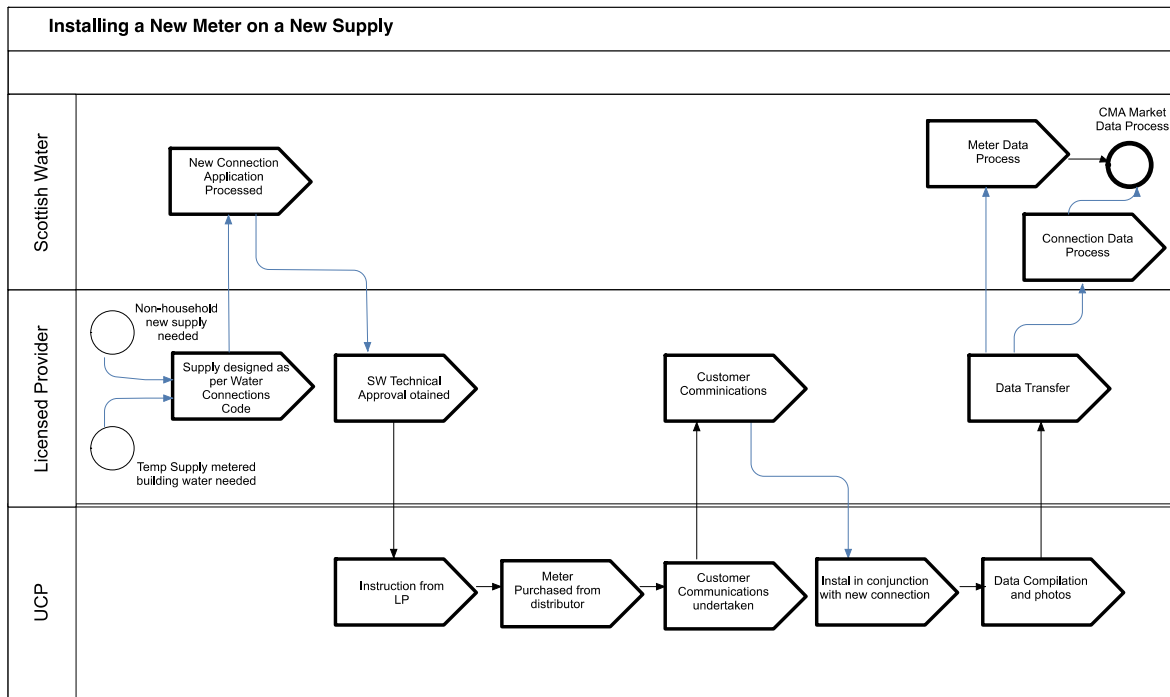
Installing a New Meter on a New Supply

Scottish Water

New Connection Application Processed

Meter Data Process

CMA Market Data Process

Connection Data Process

Licensed Provider

Non-household new supply needed

Supply designed as per Water Connections Code

Temp Supply metered building water needed

SW Technical Approval otained

Customer Comminications

Data Transfer

UCP

Instruction from LP

Meter Purchased from distributor

Customer Communications undertaken

Instal in conjunction with new connection

Data Compilation and photos